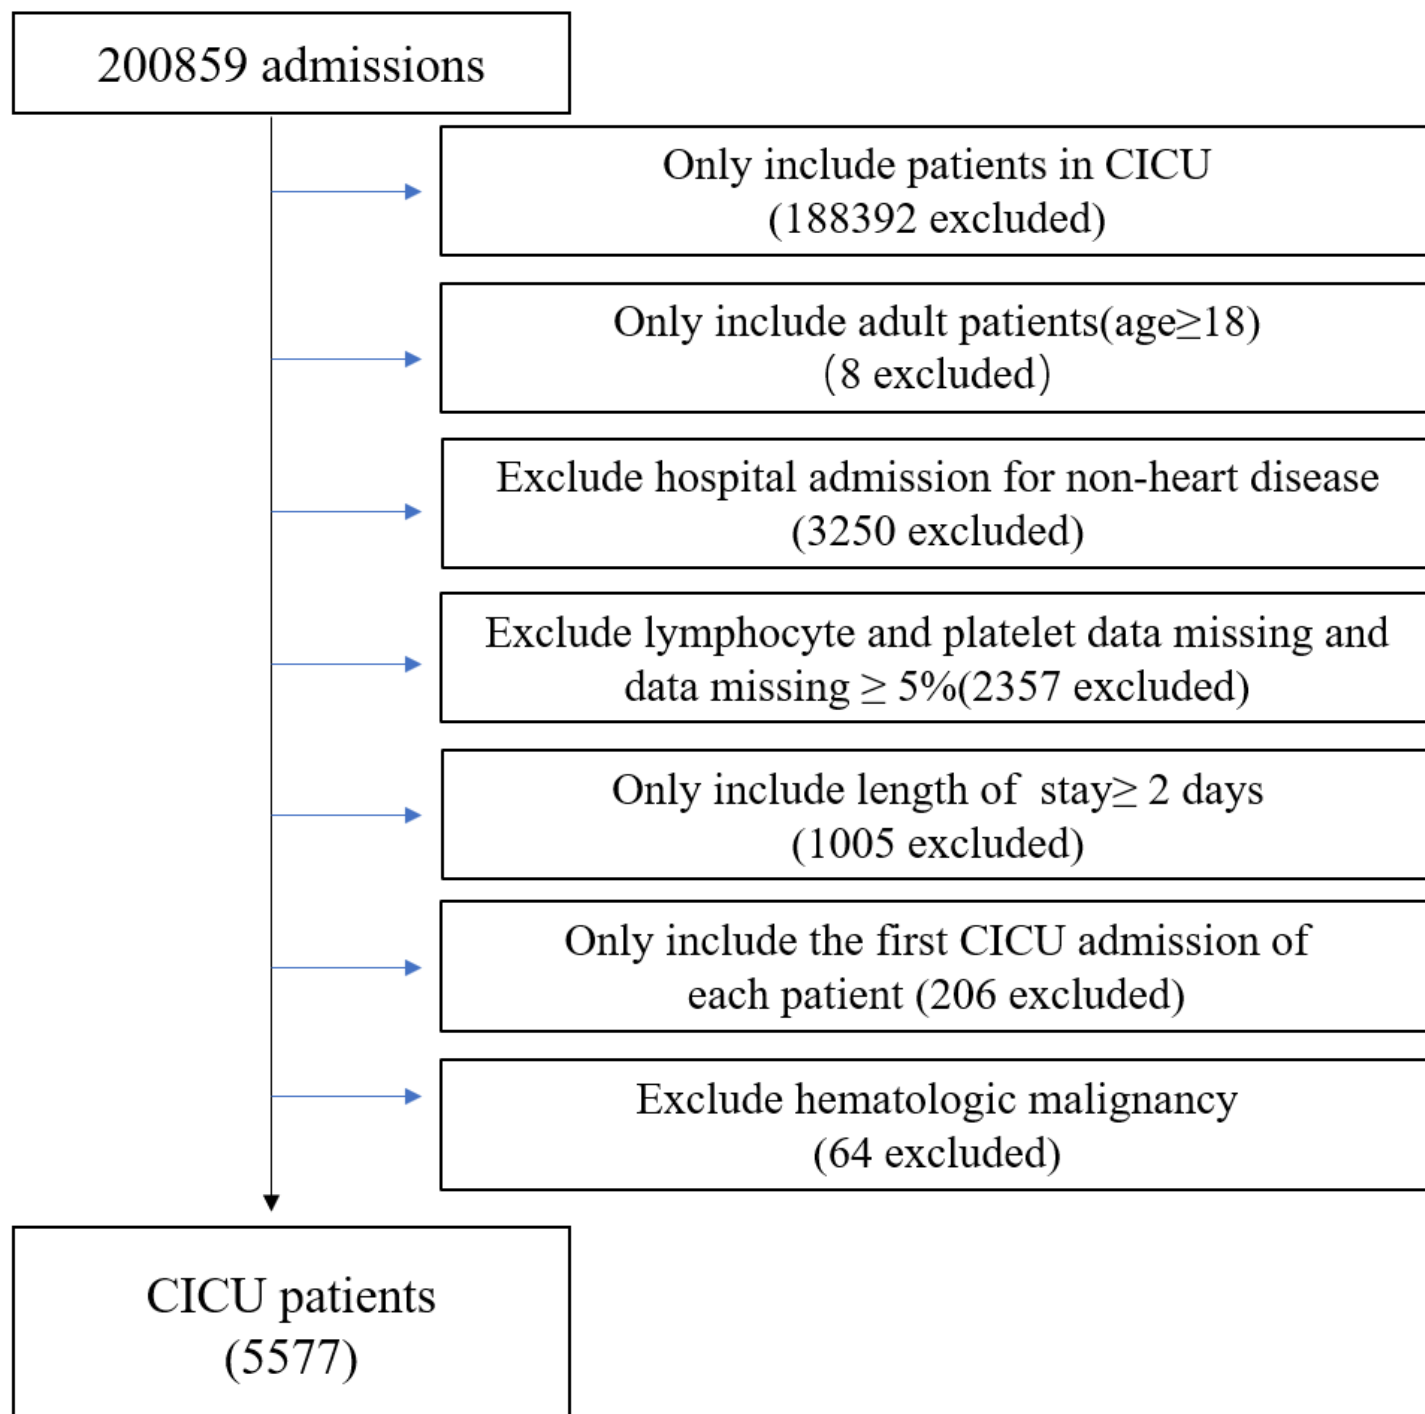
200859 admissions

Only include patients in CICU (188392 excluded)

Only include adult patients(age≥18) (8 excluded)

Exclude hospital admission for non-heart disease (3250 excluded)

Exclude lymphocyte and platelet data missing and data missing ≥ 5%(2357 excluded)

Only include length of stay≥ 2 days (1005 excluded)

Only include the first CICU admission of each patient (206 excluded)

Exclude hematologic malignancy (64 excluded)

CICU patients (5577)